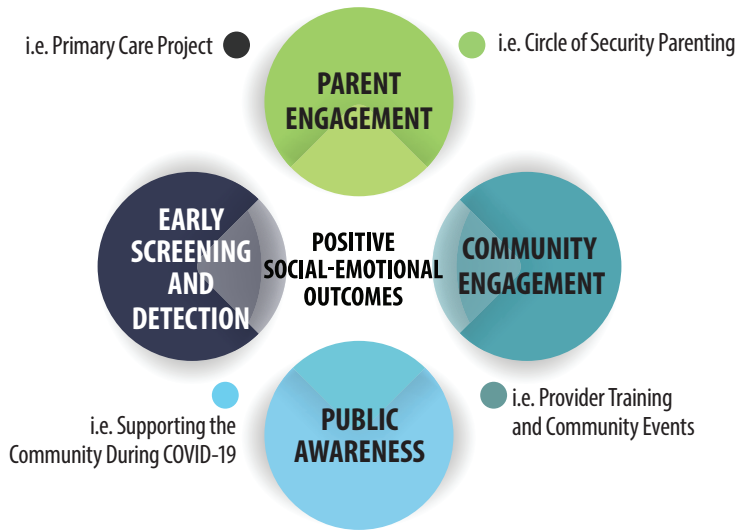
i.e. Primary Care Project

i.e. Circle of Security Parenting

PARENT ENGAGEMENT

EARLY SCREENING AND DETECTION

POSITIVE SOCIAL-EMOTIONAL OUTCOMES

COMMUNITY ENGAGEMENT

PUBLIC AWARENESS

i.e. Supporting the Community During COVID-19

i.e. Provider Training and Community Events